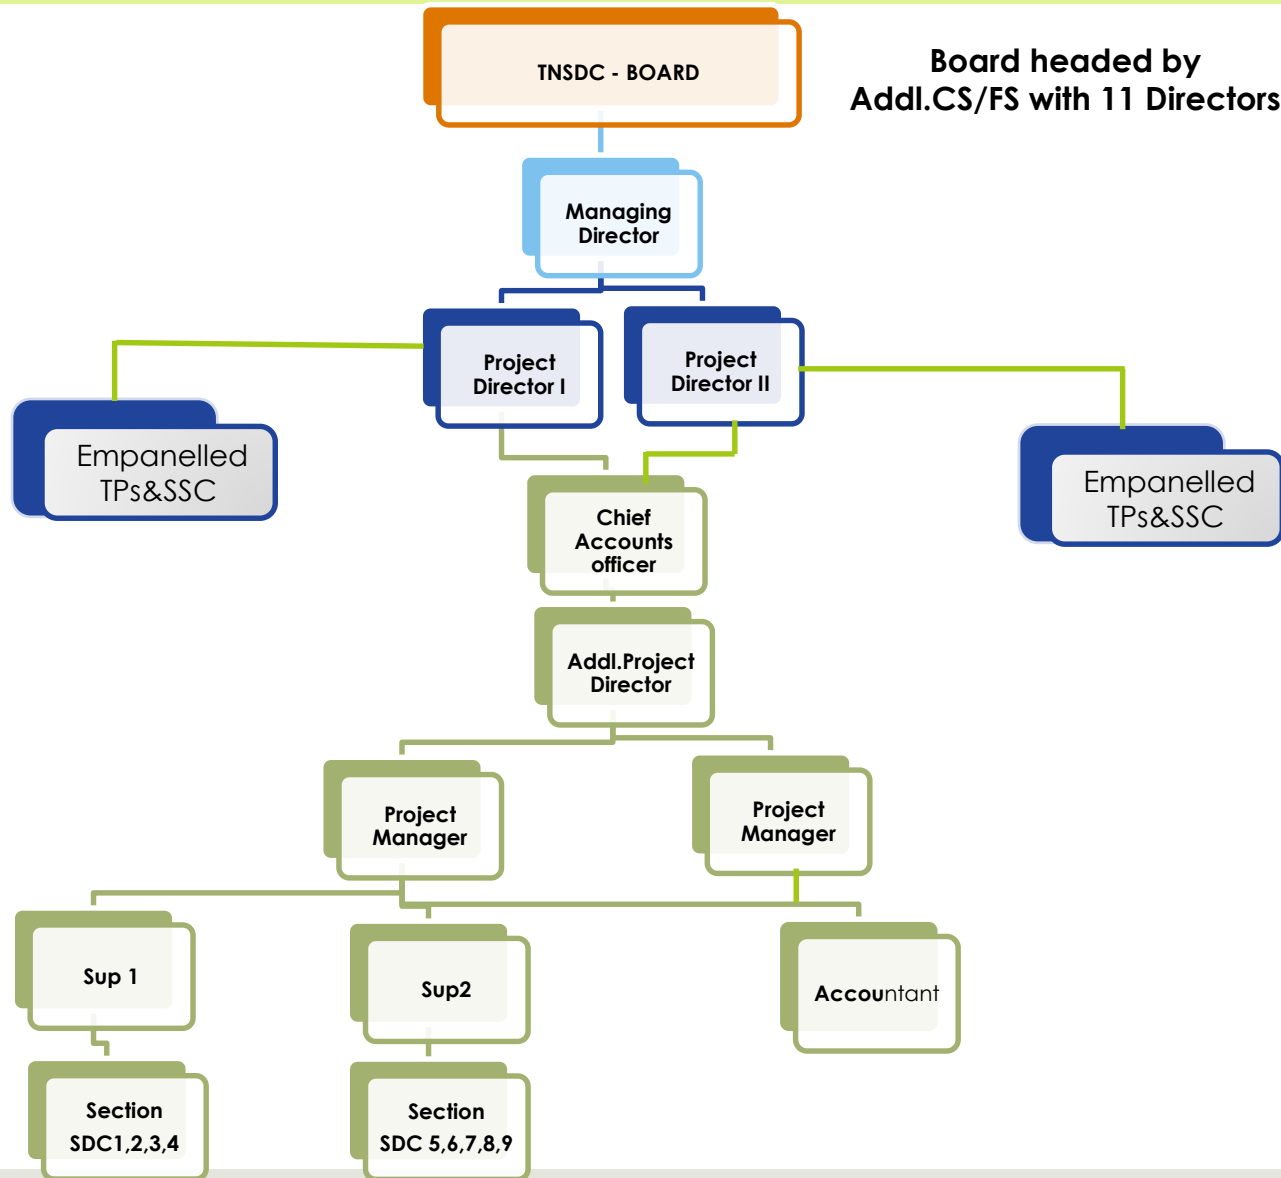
TNSDC - BOARD

Board headed by Addl.CS/FS with 11 Directors

Managing Director

Project Director I

Project Director II

Empanelled TPs&SSC

Empanelled TPs&SSC

Chief Accounts officer

Addl.Project Director

Project Manager

Project Manager

Sup 1

Sup2

Accountant

Section SDC1,2,3,4

Section SDC 5,6,7,8,9